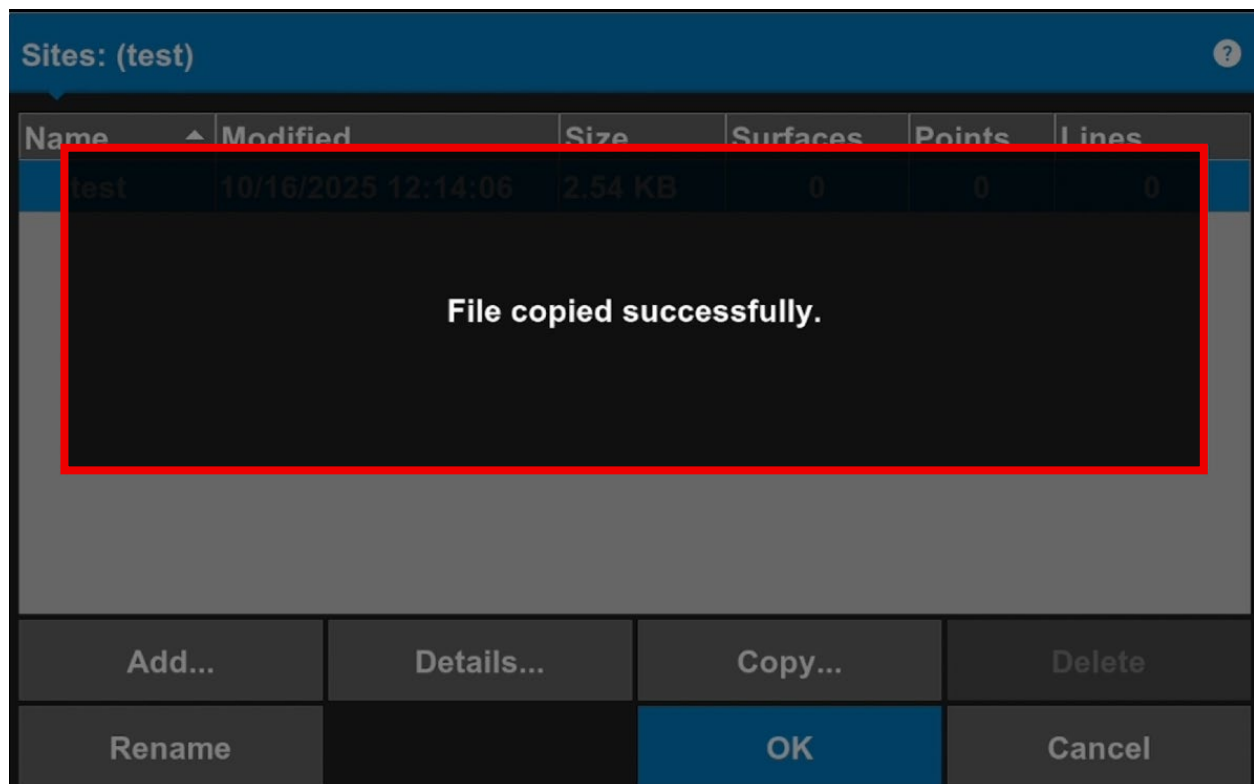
Sites: (test)

?

| Name | Modified | Size | Surfaces | Points | Lines |
|---|---|---|---|---|---|
| test | 10/16/2025 12:14:06 | 2.54 KB | 0 | 0 | 0 |

File copied successfully.

Add...

Details...

Copy...

Delete

Rename

OK

Cancel